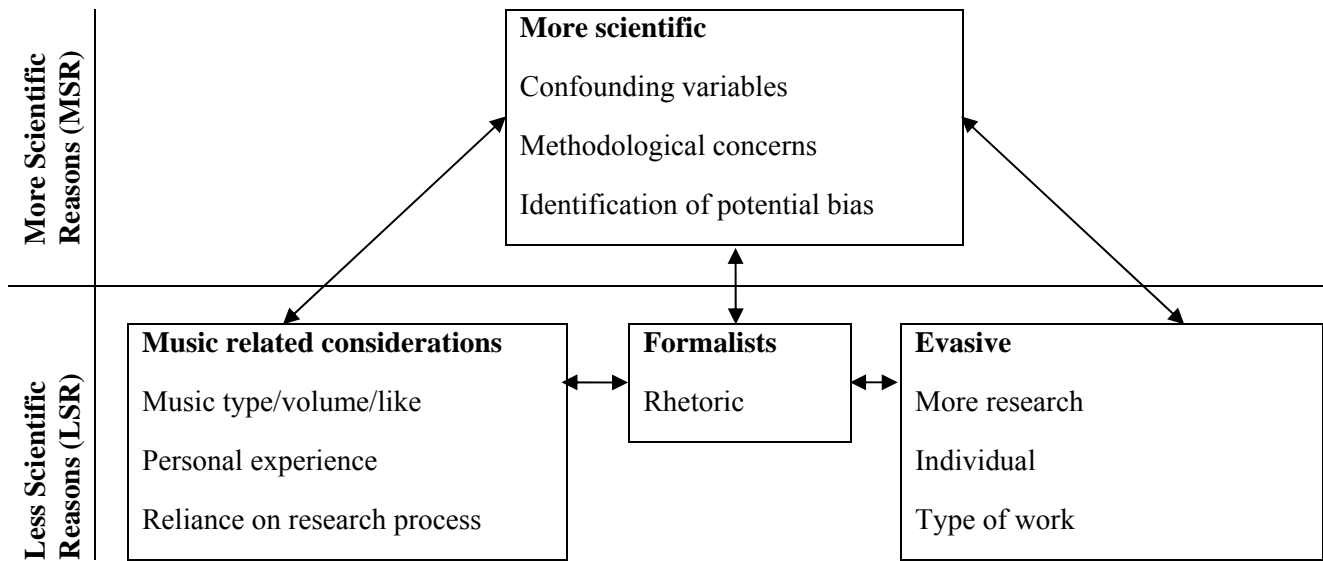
More Scientific Reasons (MSR)

More scientific

Confounding variables

Methodological concerns

Identification of potential bias

Less Scientific Reasons (LSR)

Music related considerations

Music type/volume/like

Personal experience

Reliance on research process

Formalists

Rhetoric

Evasive

More research

Individual

Type of work